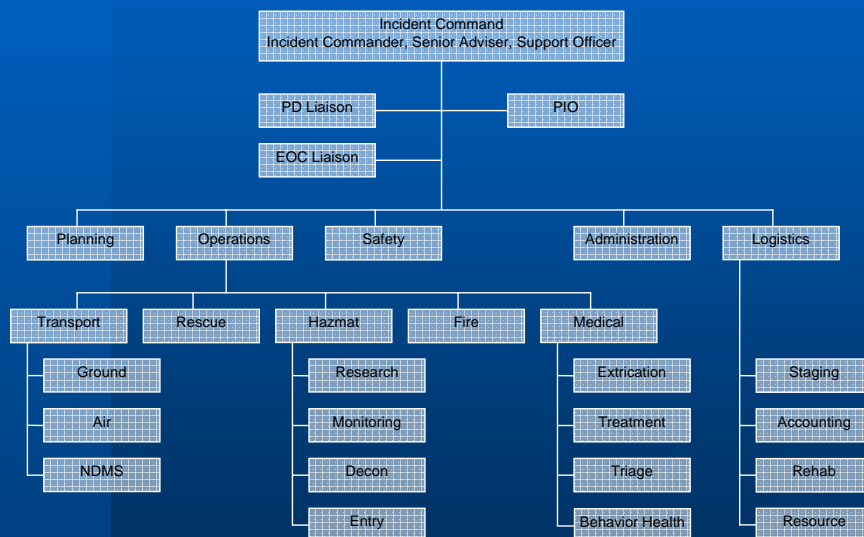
Incident Command
Incident Commander, Senior Adviser, Support Officer

PD Liaison

PIO

EOC Liaison

Planning

Operations

Safety

Administration

Logistics

Transport

Ground

Air

NDMS

Rescue

Hazmat

Research

Monitoring

Decon

Entry

Fire

Medical

Extrication

Treatment

Triage

Behavior Health

Staging

Accounting

Rehab

Resource